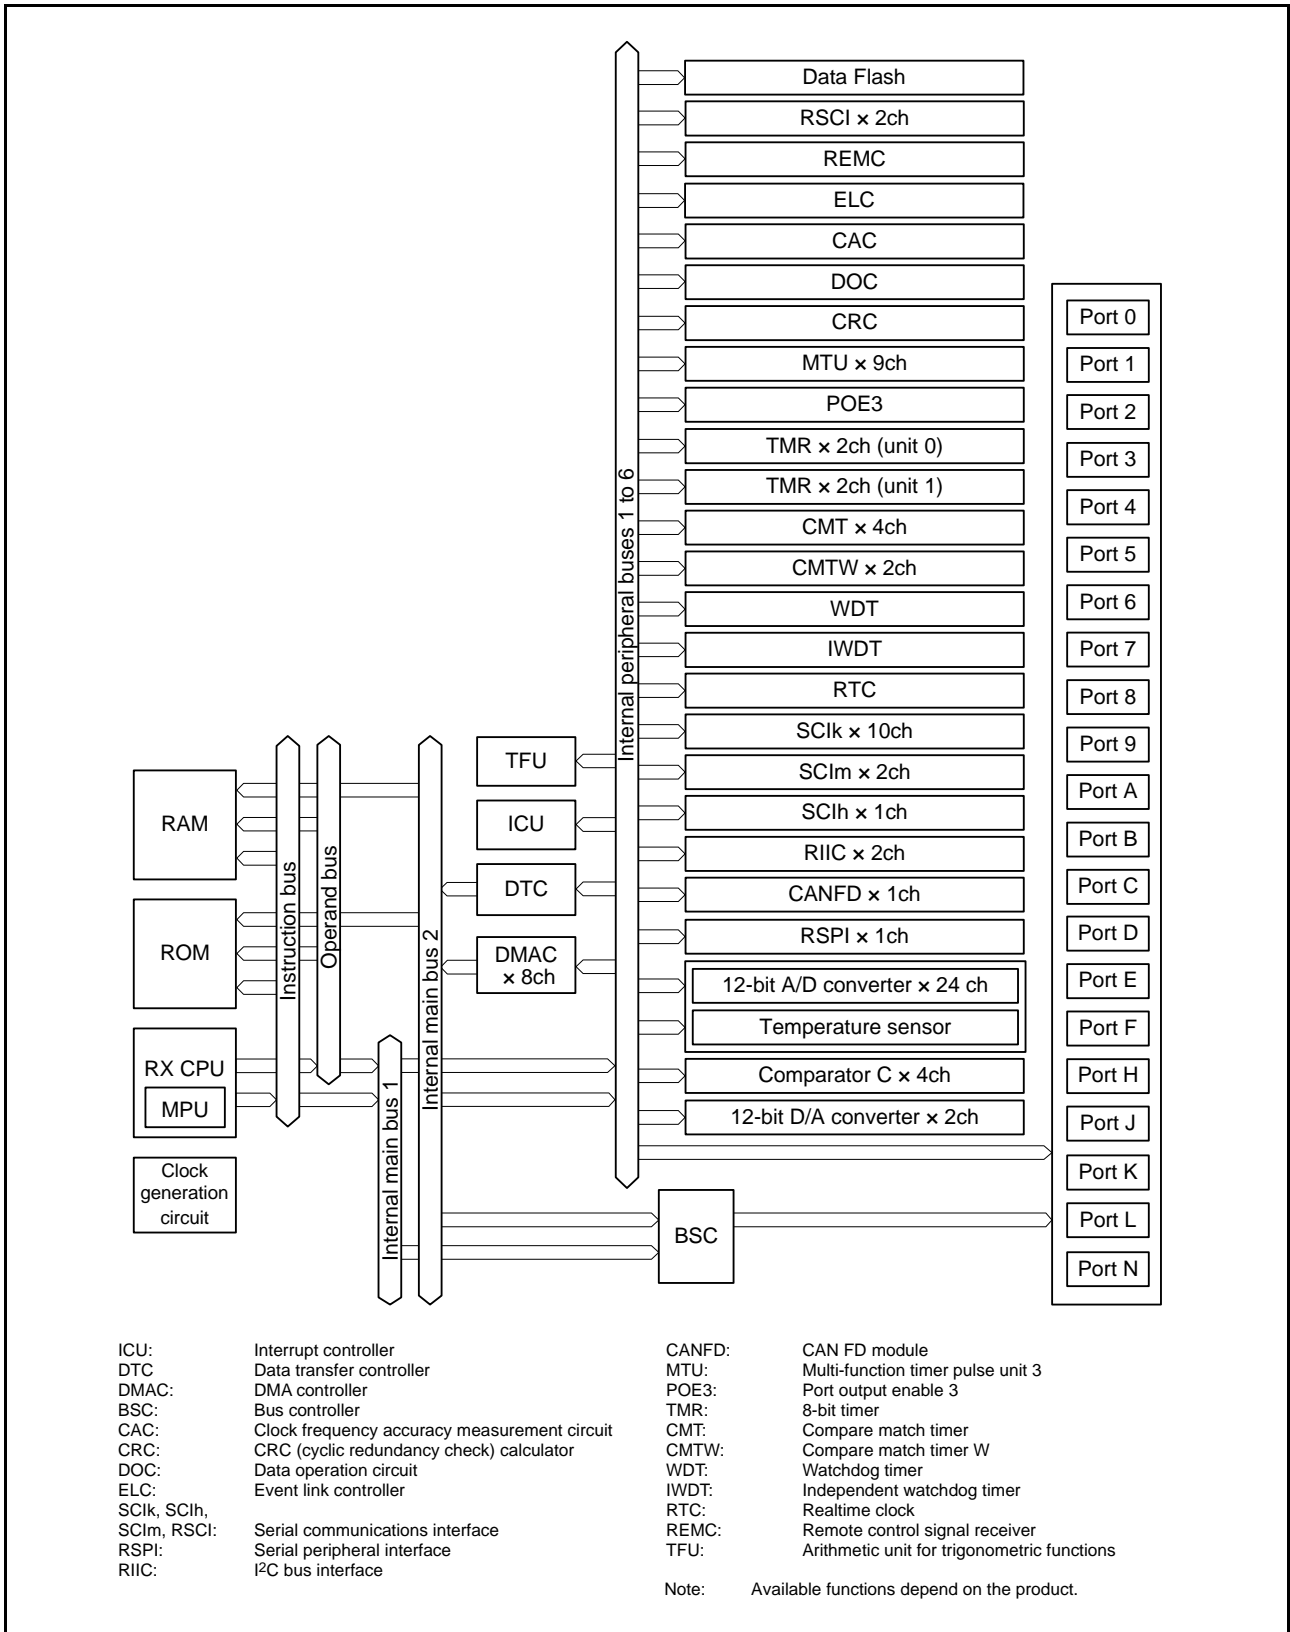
Data Flash
RSCI × 2ch
REMC
ELC
CAC
DOC
CRC
MTU × 9ch
POE3
TMR × 2ch (unit 0)
TMR × 2ch (unit 1)
CMT × 4ch
CMTW × 2ch
WDT
IWDT
RTC
SCIk × 10ch
SCIm × 2ch
SCIh × 1ch
RIIC × 2ch
CANFD × 1ch
RSPI × 1ch
12-bit A/D converter × 24 ch
Temperature sensor
Comparator C × 4ch
12-bit D/A converter × 2ch

Internal peripheral buses 1 to 6

Port 0
Port 1
Port 2
Port 3
Port 4
Port 5
Port 6
Port 7
Port 8
Port 9
Port A
Port B
Port C
Port D
Port E
Port F
Port H
Port J
Port K
Port L
Port N

TFU
ICU
DTC
DMAC × 8ch

RAM
ROM
RX CPU
MPU
Clock generation circuit

Instruction bus
Operand bus
Internal main bus 2
Internal main bus 1

BSC

ICU: Interrupt controller
DTC Data transfer controller
DMAC: DMA controller
BSC: Bus controller
CAC: Clock frequency accuracy measurement circuit
CRC: CRC (cyclic redundancy check) calculator
DOC: Data operation circuit
ELC: Event link controller
SCIk, SCIh, SCIm, RSCI: Serial communications interface
RSPI: Serial peripheral interface
RIIC: I$^2$C bus interface

CANFD: CAN FD module
MTU: Multi-function timer pulse unit 3
POE3: Port output enable 3
TMR: 8-bit timer
CMT: Compare match timer
CMTW: Compare match timer W
WDT: Watchdog timer
IWDT: Independent watchdog timer
RTC: Realtime clock
REMC: Remote control signal receiver
TFU: Arithmetic unit for trigonometric functions

Note: Available functions depend on the product.